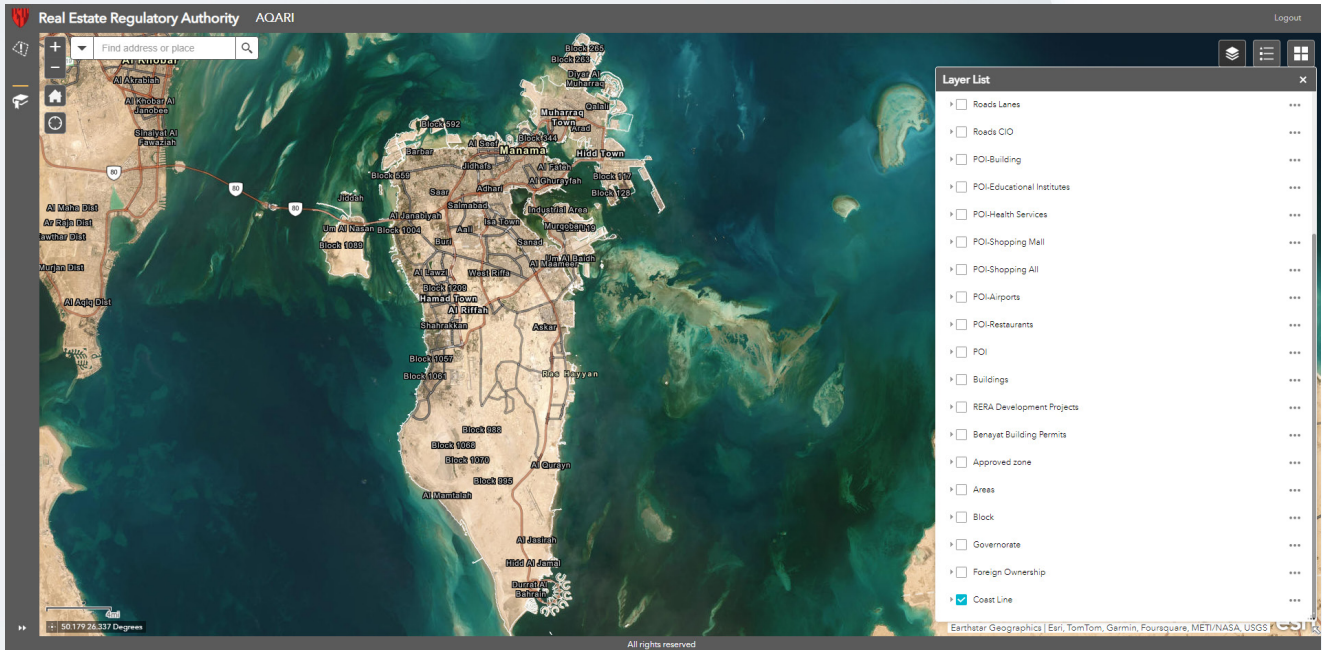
Real Estate Regulatory Authority AQARI

Logout

Find address or place

Layer List

Roads Lanes
Roads CIO
POI-Building
POI-Educational Institutes
POI-Health Services
POI-Shopping Mall
POI-Shopping All
POI-Airports
POI-Restaurants
POI
Buildings
RERA Development Projects
Benayat Building Permits
Approved zone
Areas
Block
Governorate
Foreign Ownership
Coast Line

Al Khobar
Al Akrabiah
Al Khobar Al Janobee
Sinaiyat Al Fawaziah
80
80
80
Al Maha Dist
Ar Raja Dist
Lawthar Dist
Murjan Dist
Al Aqiq Dist
Block 265
Block 263
Diyar Al Muharraq
Qalali
Muharraq Town
Arad
Block 592
Block 344
Al Seef
Manama
Hidd Town
Barbar
Jidhafs
Al Fateh
Block 559
Al Ghurayfah
Block 117
Saar
Adhari
Block 128
Jiddah
Salmabad
Industrial Area
Al Janabiyah
Isa Town
Um Al Nasan
Block 1004
Aali
Murqoban
Block 1089
Buri
Sanad
Um Al Baidh
Al Lawzi
West Riffa
Al Maameer
Block 1208
Hamad Town
Al Riffah
Shahrakkan
Askar
Block 1057
Block 1061
Ras Hayyan
Block 988
Block 1066
Block 1070
Al Qurayn
Block 995
Al Mamtalah
Al Jasirah
Hidd Al Jamal
Durrat Al Bahrain

4mi
50.179 26.337 Degrees
Earthstar Geographics | Esri, TomTom, Garmin, Foursquare, METI/NASA, USGS
esri

All rights reserved